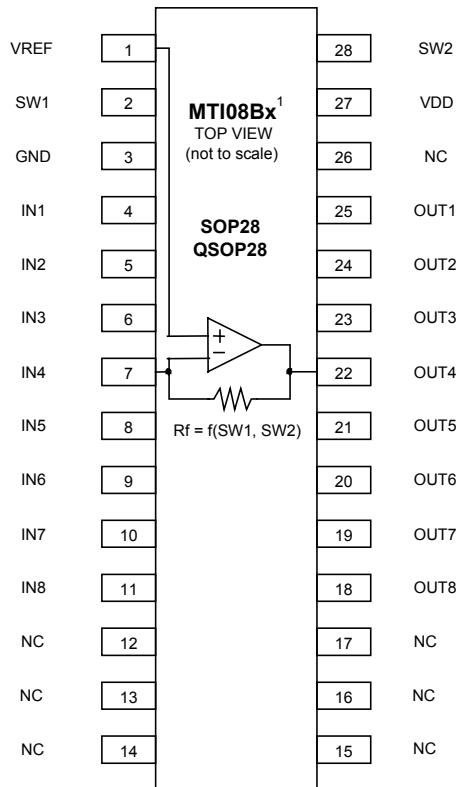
MTI08Bx$^1$
TOP VIEW
(not to scale)

SOP28
QSOP28

| VREF | 1 | 28 | SW2 |
|---|---|---|---|
| SW1 | 2 | 27 | VDD |
| GND | 3 | 26 | NC |
| IN1 | 4 | 25 | OUT1 |
| IN2 | 5 | 24 | OUT2 |
| IN3 | 6 | 23 | OUT3 |
| IN4 | 7 | 22 | OUT4 |
| IN5 | 8 | 21 | OUT5 |
| IN6 | 9 | 20 | OUT6 |
| IN7 | 10 | 19 | OUT7 |
| IN8 | 11 | 18 | OUT8 |
| NC | 12 | 17 | NC |
| NC | 13 | 16 | NC |
| NC | 14 | 15 | NC |

+
−
Rf = f(SW1, SW2)